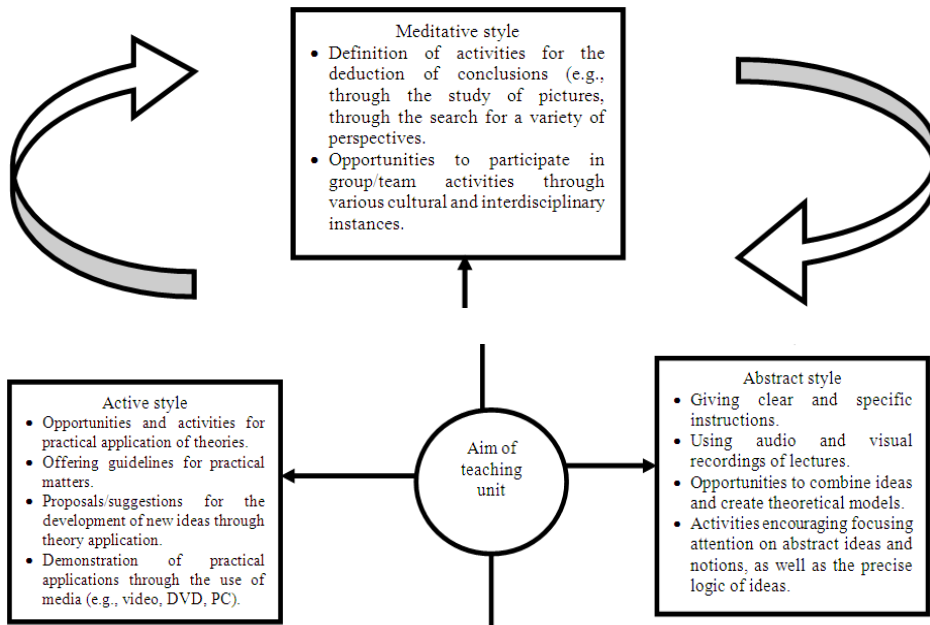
Meditative style

- Definition of activities for the deduction of conclusions (e.g., through the study of pictures, through the search for a variety of perspectives.
- Opportunities to participate in group/team activities through various cultural and interdisciplinary instances.

Active style

- Opportunities and activities for practical application of theories.
- Offering guidelines for practical matters.
- Proposals/suggestions for the development of new ideas through theory application.
- Demonstration of practical applications through the use of media (e.g., video, DVD, PC).

Aim of teaching unit

Abstract style

- Giving clear and specific instructions.
- Using audio and visual recordings of lectures.
- Opportunities to combine ideas and create theoretical models.
- Activities encouraging focusing attention on abstract ideas and notions, as well as the precise logic of ideas.